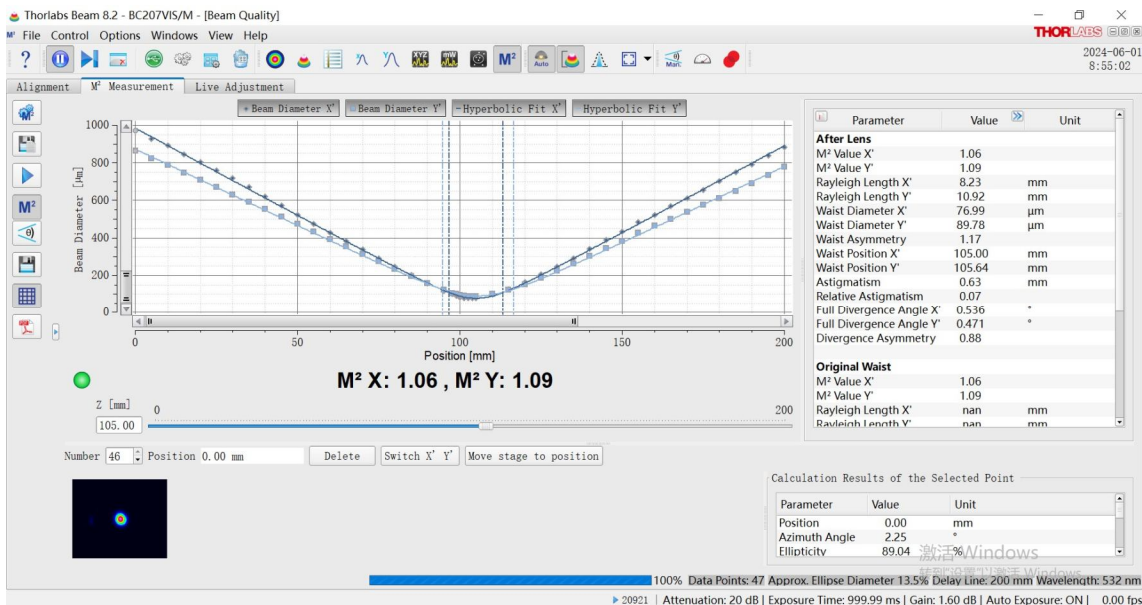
Thorlabs Beam 8.2 - BC207VIS/M - [Beam Quality]
File Control Options Windows View Help
THORLABS
2024-06-01
8:55:02
Alignment M² Measurement Live Adjustment
Beam Diameter X' Beam Diameter Y' Hyperbolic Fit X' Hyperbolic Fit Y'
Beam Diameter [µm]
1000
800
600
400
200
0
0 50 100 150 200
Position [mm]
M² X: 1.06 , M² Y: 1.09
Z [mm]
0
200
105.00

| Parameter | Value | Unit |
|---|---|---|
| After Lens | | |
| M² Value X' | 1.06 | |
| M² Value Y' | 1.09 | |
| Rayleigh Length X' | 8.23 | mm |
| Rayleigh Length Y' | 10.92 | mm |
| Waist Diameter X' | 76.99 | µm |
| Waist Diameter Y' | 89.78 | µm |
| Waist Asymmetry | 1.17 | |
| Waist Position X' | 105.00 | mm |
| Waist Position Y' | 105.64 | mm |
| Astigmatism | 0.63 | mm |
| Relative Astigmatism | 0.07 | |
| Full Divergence Angle X' | 0.536 | ° |
| Full Divergence Angle Y' | 0.471 | ° |
| Divergence Asymmetry | 0.88 | |
| Original Waist | | |
| M² Value X' | 1.06 | |
| M² Value Y' | 1.09 | |
| Rayleigh Length X' | nan | mm |
| Rayleigh Length Y' | nan | mm |

Number 46 Position 0.00 mm Delete Switch X' Y' Move stage to position

Calculation Results of the Selected Point

| Parameter | Value | Unit |
|---|---|---|
| Position | 0.00 | mm |
| Azimuth Angle | 2.25 | ° |
| Ellipticity | 89.04 | % |

激活 Windows
转到"设置"以激活 Windows
100% Data Points: 47 Approx. Ellipse Diameter 13.5% Delay Line: 200 mm Wavelength: 532 nm
20921 | Attenuation: 20 dB | Exposure Time: 999.99 ms | Gain: 1.60 dB | Auto Exposure: ON | 0.00 fps